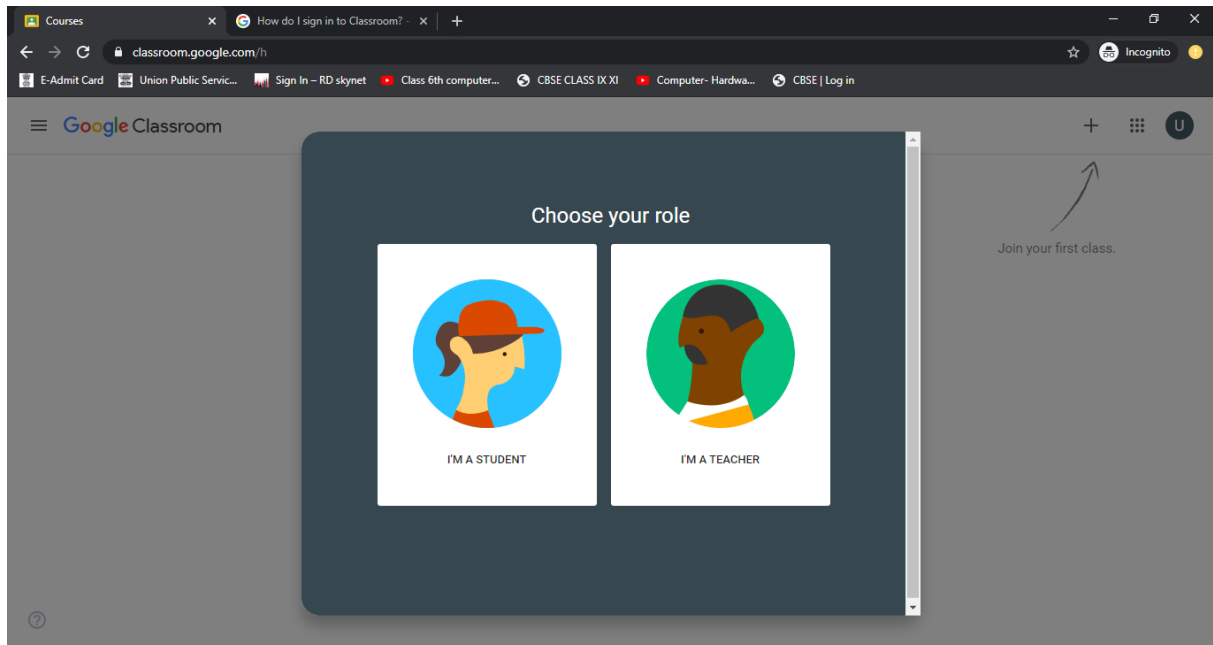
Courses
How do I sign in to Classroom? -
classroom.google.com/h
Incognito
E-Admit Card
Union Public Servic...
Sign In – RD skynet
Class 6th computer...
CBSE CLASS IX XI
Computer- Hardwa...
CBSE | Log in

Google Classroom

U

Join your first class.

Choose your role

I'M A STUDENT

I'M A TEACHER